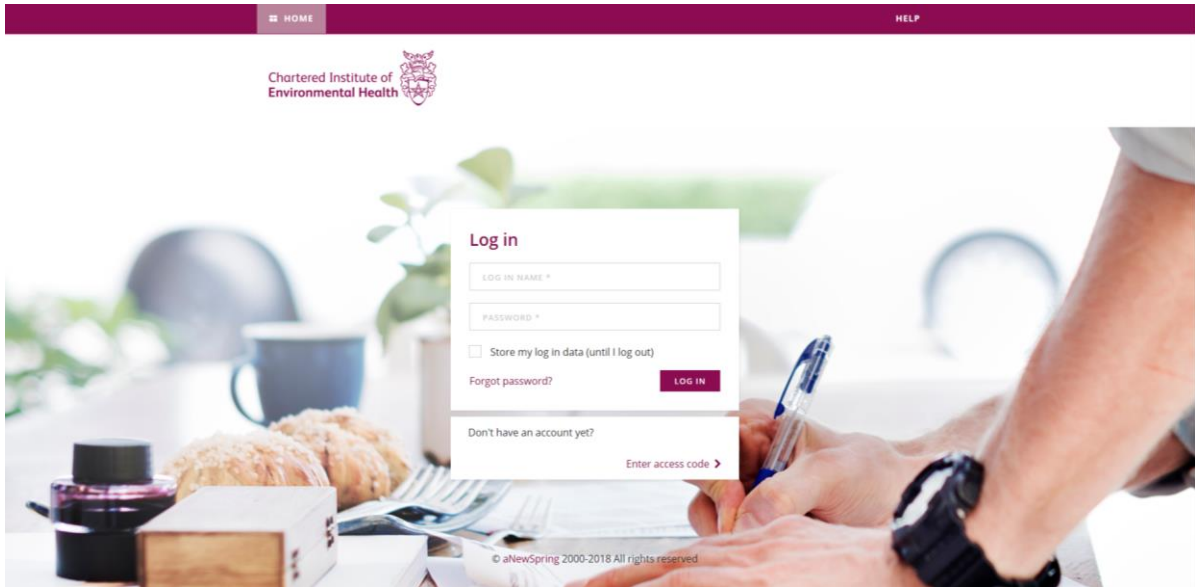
HOME

HELP

Chartered Institute of Environmental Health

Log in

LOG IN NAME *

PASSWORD *

Store my log in data (until I log out)

Forgot password?

LOG IN

Don't have an account yet?

Enter access code ›

© aNewSpring 2000-2018 All rights reserved